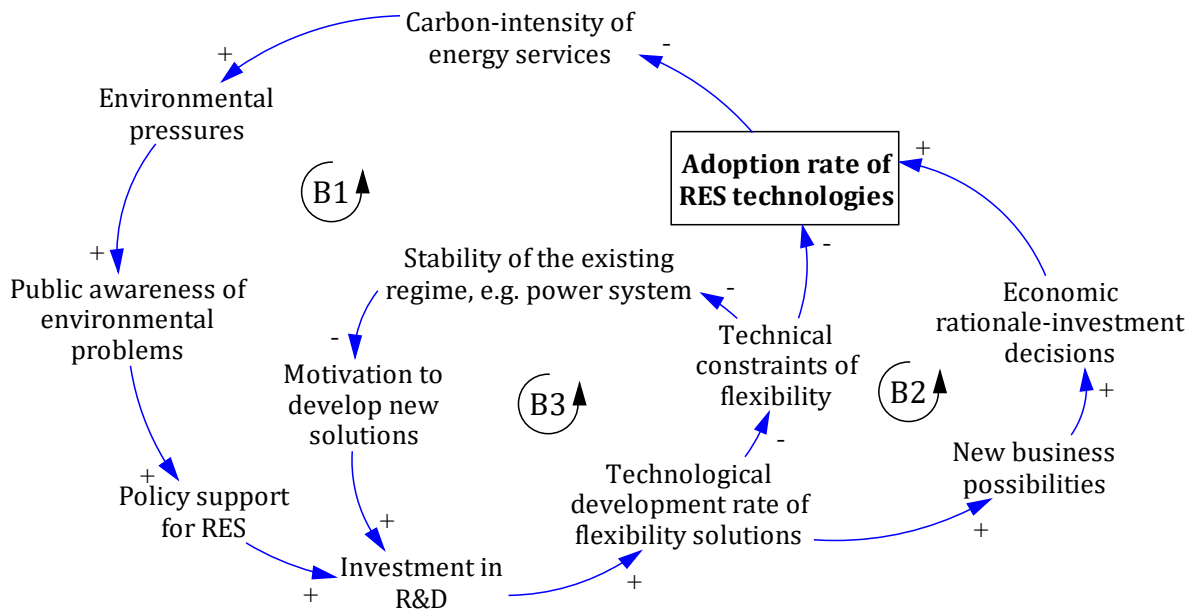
Carbon-intensity of energy services

-

+

Environmental pressures

Adoption rate of RES technologies

+

B1

+

Stability of the existing regime, e.g. power system

-

-

Public awareness of environmental problems

-

Economic rationale-investment decisions

Technical constraints of flexibility

Motivation to develop new solutions

B3

B2

+

-

+

New business possibilities

Technological development rate of flexibility solutions

Policy support for RES

+

+

Investment in R&D

+

+